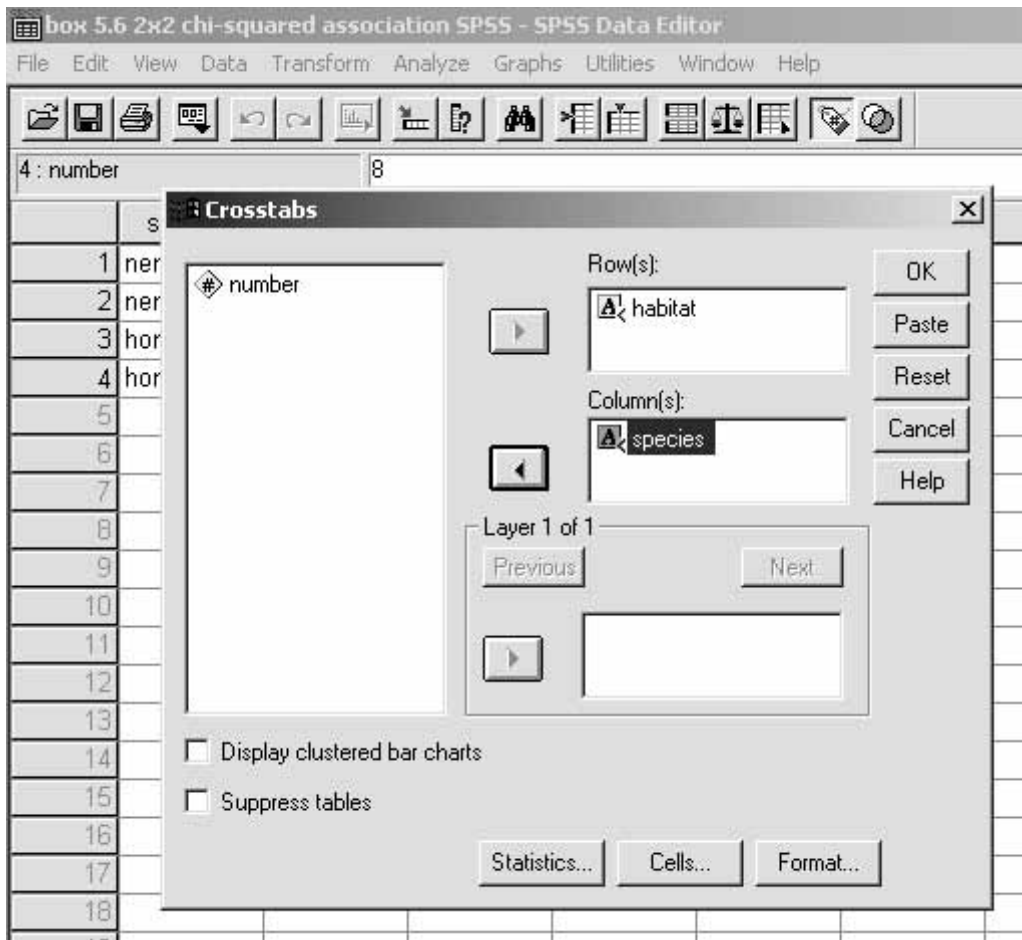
box 5.6 2x2 chi-squared association SPSS - SPSS Data Editor

File Edit View Data Transform Analyze Graphs Utilities Window Help

4 : number 8

s
1 ner
2 ner
3 hor
4 hor
5
6
7
8
9
10
11
12
13
14
15
16
17
18

Crosstabs

number

Row(s):
habitat

Column(s):
species

Layer 1 of 1
Previous
Next

OK
Paste
Reset
Cancel
Help

Display clustered bar charts
Suppress tables

Statistics...
Cells...
Format...